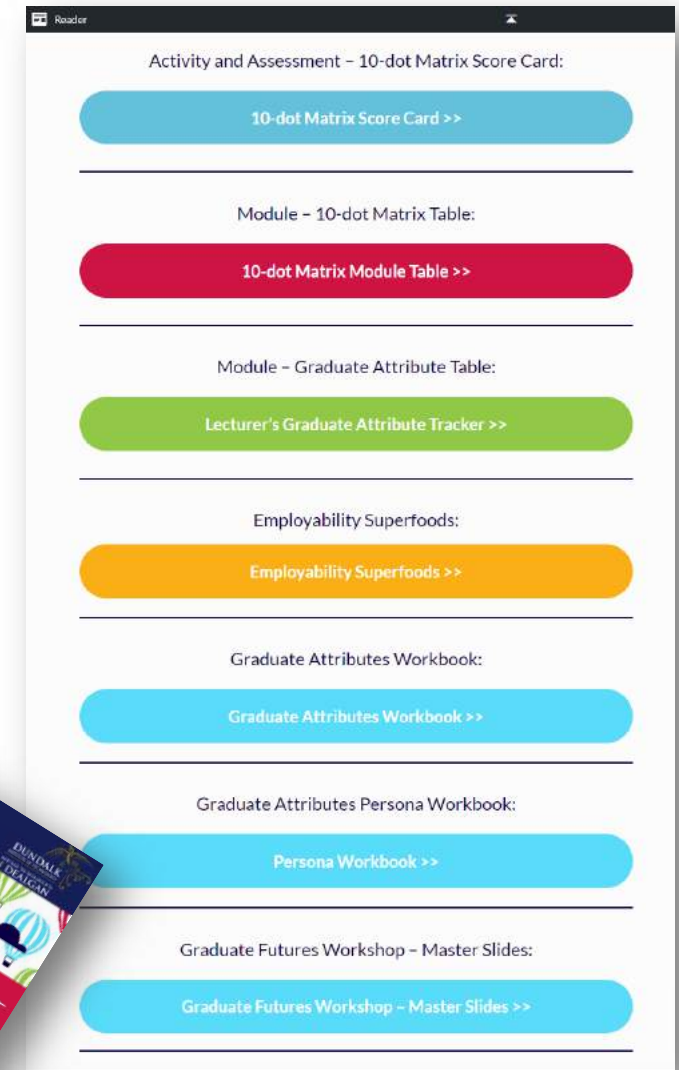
Reader

Activity and Assessment – 10-dot Matrix Score Card:

10-dot Matrix Score Card >>

Module – 10-dot Matrix Table:

10-dot Matrix Module Table >>

Module – Graduate Attribute Table:

Lecturer's Graduate Attribute Tracker >>

Employability Superfoods:

Employability Superfoods >>

Graduate Attributes Workbook:

Graduate Attributes Workbook >>

Graduate Attributes Persona Workbook:

Persona Workbook >>

Graduate Futures Workshop – Master Slides:

Graduate Futures Workshop – Master Slides >>

DUNDALK
DEALGAN